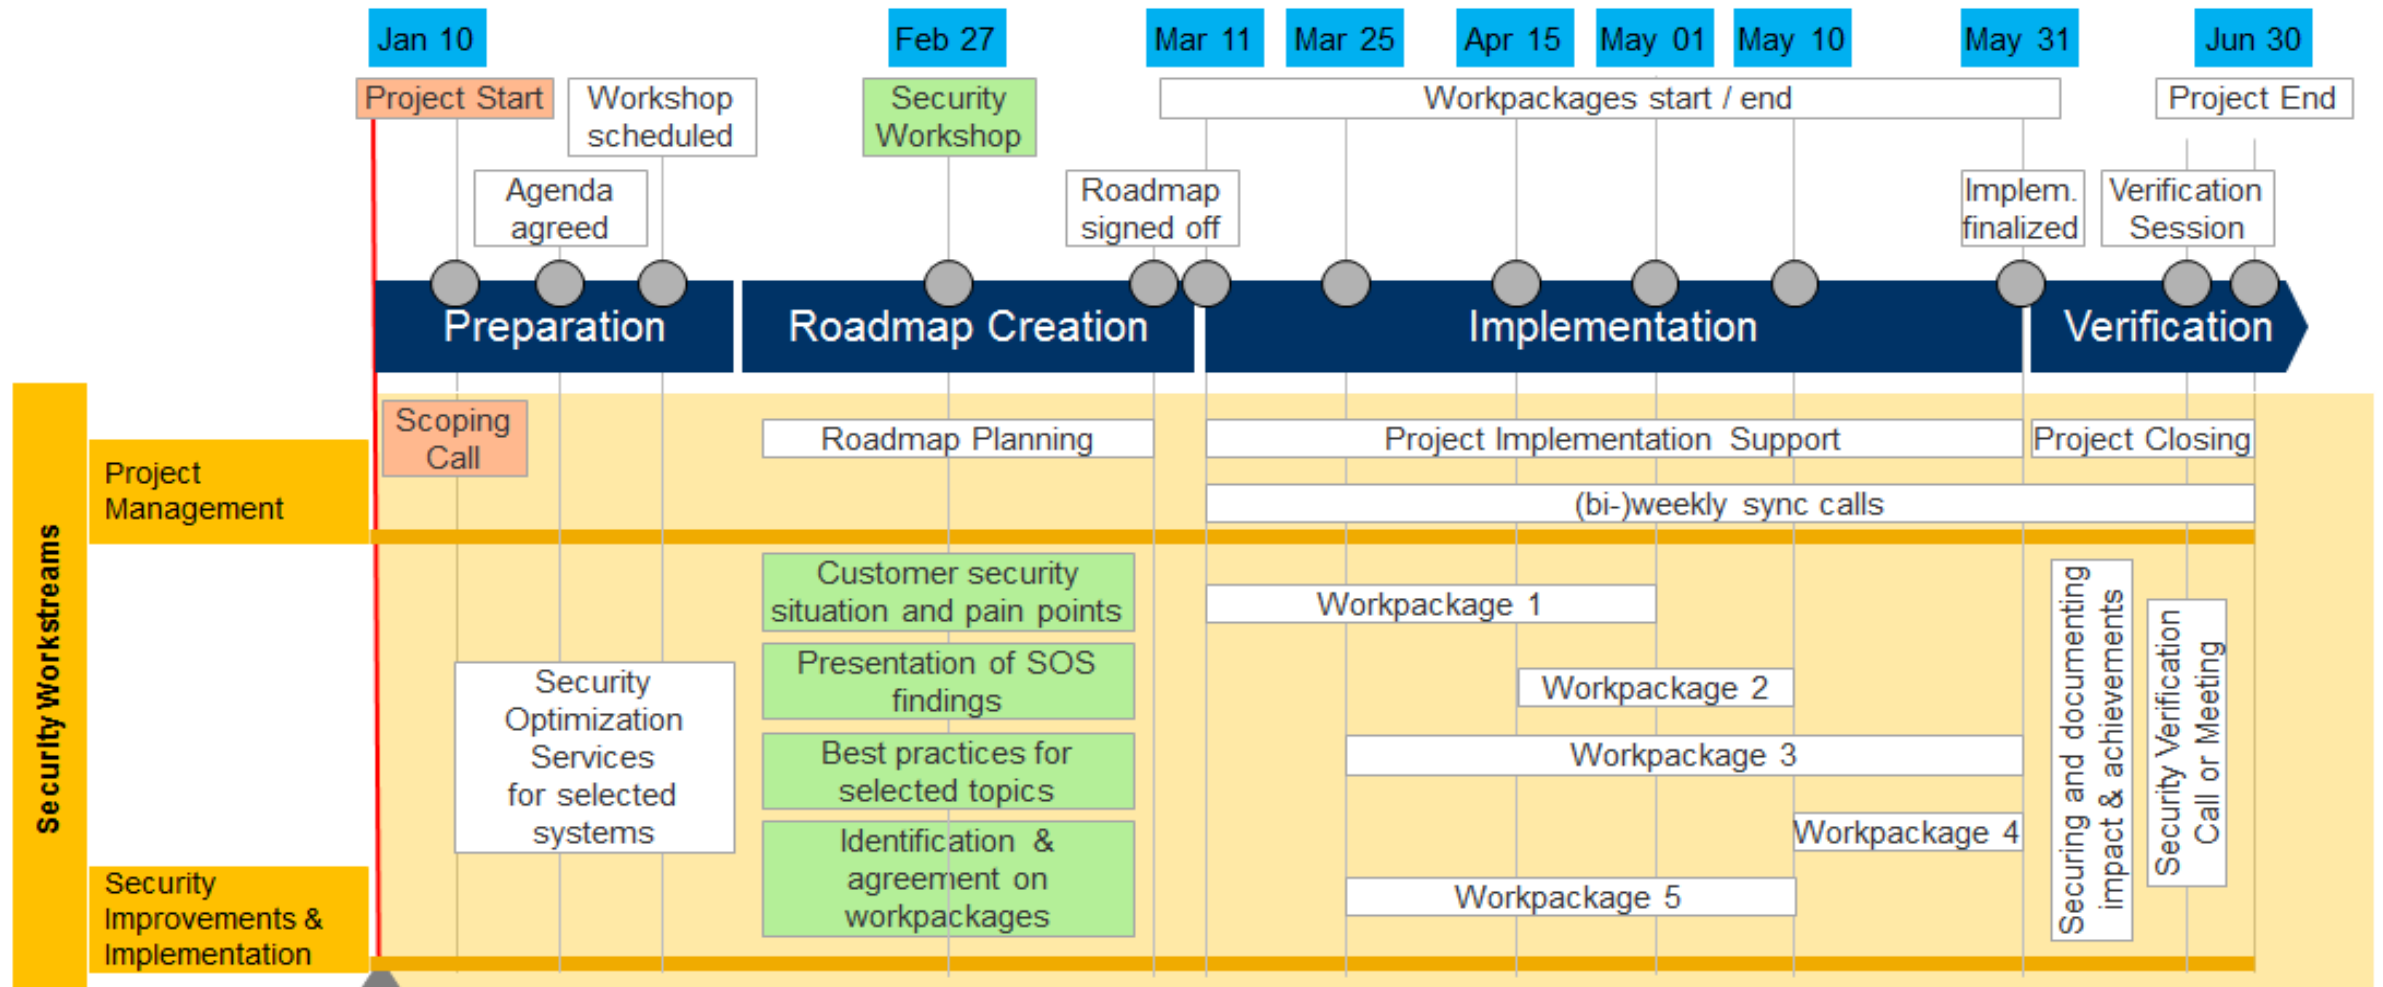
Jan 10
Feb 27
Mar 11
Mar 25
Apr 15
May 01
May 10
May 31
Jun 30

Project Start
Workshop scheduled
Security Workshop
Workpackages start / end
Project End

Agenda agreed
Roadmap signed off
Implem. finalized
Verification Session

Preparation
Roadmap Creation
Implementation
Verification

Security Workstreams

Project Management
Scoping Call
Roadmap Planning
Project Implementation Support
Project Closing
(bi-)weekly sync calls

Security Improvements & Implementation
Security Optimization Services for selected systems
Customer security situation and pain points
Presentation of SOS findings
Best practices for selected topics
Identification & agreement on workpackages
Workpackage 1
Workpackage 2
Workpackage 3
Workpackage 4
Workpackage 5
Securing and documenting impact & achievements
Security Verification Call or Meeting